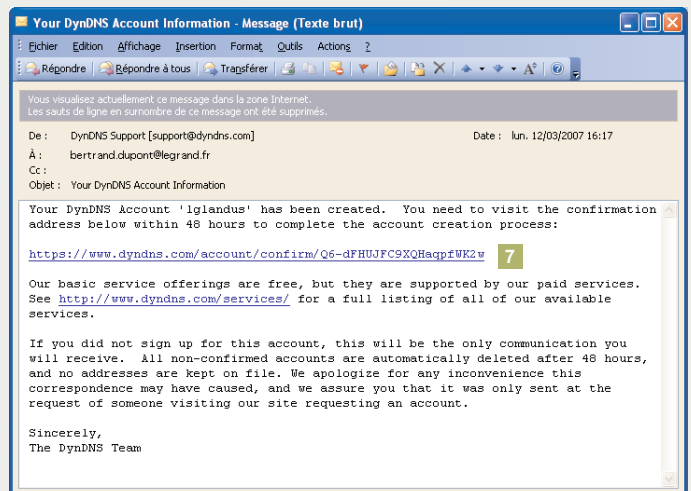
Your DynDNS Account Information - Message (Texte brut)

Fichier Edition Affichage Insertion Format Outils Actions ?

Répondre Répondre à tous Transférer

Vous visualisez actuellement ce message dans la zone Internet.
Les sauts de ligne en surnombre de ce message ont été supprimés.

De : DynDNS Support [support@dyndns.com] Date : lun. 12/03/2007 16:17
À : bertrand.dupont@legrand.fr
Cc :
Objet : Your DynDNS Account Information

Your DynDNS Account 'lglandus' has been created. You need to visit the confirmation address below within 48 hours to complete the account creation process:

https://www.dyndns.com/account/confirm/Q6-dFHUJFC9XQHaqpfWK2w 7

Our basic service offerings are free, but they are supported by our paid services. See http://www.dyndns.com/services/ for a full listing of all of our available services.

If you did not sign up for this account, this will be the only communication you will receive. All non-confirmed accounts are automatically deleted after 48 hours, and no addresses are kept on file. We apologize for any inconvenience this correspondence may have caused, and we assure you that it was only sent at the request of someone visiting our site requesting an account.

Sincerely,
The DynDNS Team